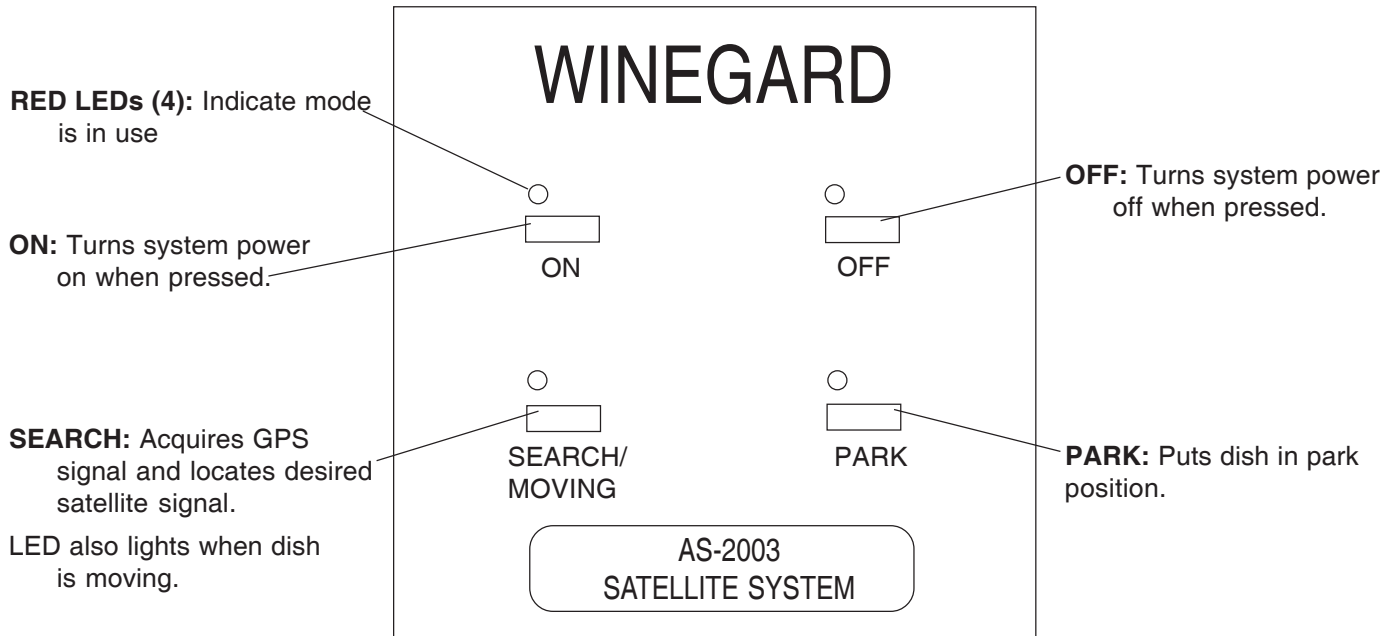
WINEGARD

**RED LEDs (4):** Indicate mode is in use

**ON:** Turns system power on when pressed.

ON

OFF

**OFF:** Turns system power off when pressed.

**SEARCH:** Acquires GPS signal and locates desired satellite signal.

LED also lights when dish is moving.

SEARCH/ MOVING

PARK

**PARK:** Puts dish in park position.

AS-2003
SATELLITE SYSTEM